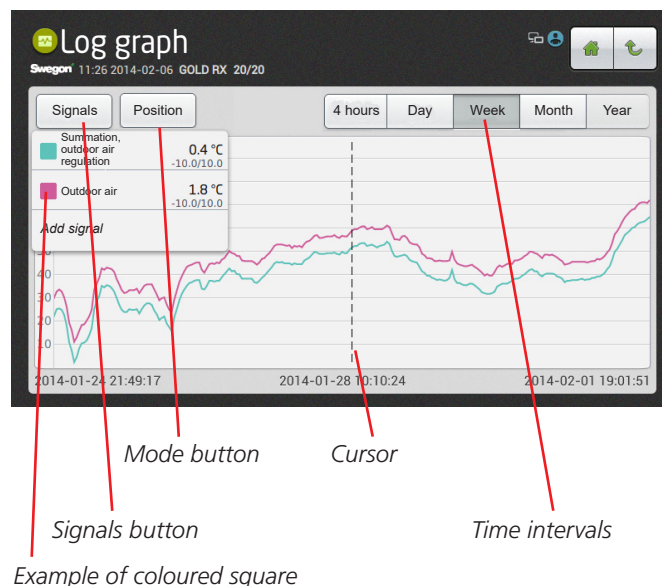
Log graph

Swegon 11:26 2014-02-06 GOLD RX 20/20

Signals

Position

4 hours

Day

Week

Month

Year

Summation, outdoor air regulation

0.4 °C

-10.0/10.0

Outdoor air

1.8 °C

-10.0/10.0

Add signal

40

30

20

10

2014-01-24 21:49:17

2014-01-28 10:10:24

2014-02-01 19:01:51

Mode button

Cursor

Signals button

Time intervals

Example of coloured square